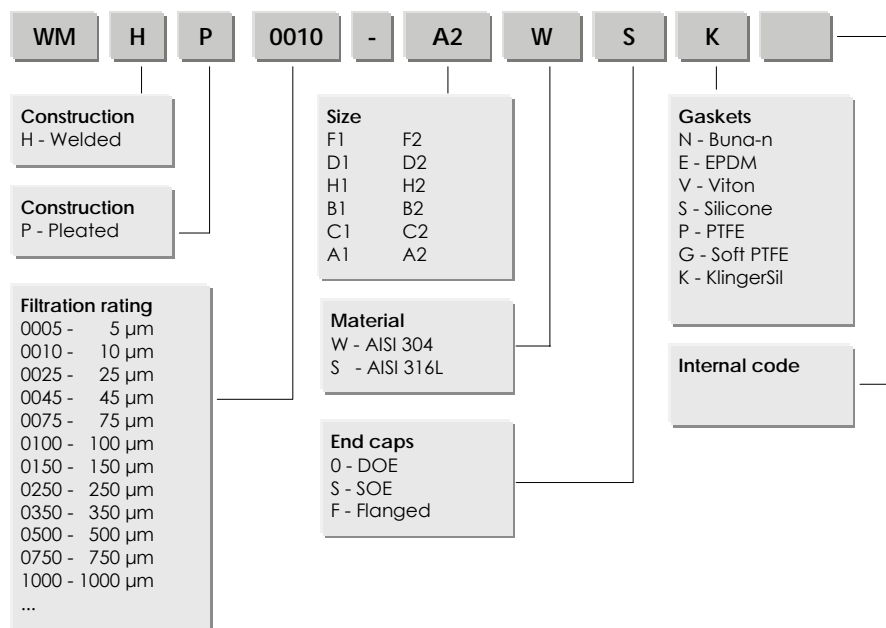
WM H P 0010 - A2 W S K

Construction
H - Welded

Construction
P - Pleated

Filtration rating
0005 - 5 µm
0010 - 10 µm
0025 - 25 µm
0045 - 45 µm
0075 - 75 µm
0100 - 100 µm
0150 - 150 µm
0250 - 250 µm
0350 - 350 µm
0500 - 500 µm
0750 - 750 µm
1000 - 1000 µm
...

Size
F1 F2
D1 D2
H1 H2
B1 B2
C1 C2
A1 A2

Material
W - AISI 304
S - AISI 316L

End caps
0 - DOE
S - SOE
F - Flanged

Gaskets
N - Buna-n
E - EPDM
V - Viton
S - Silicone
P - PTFE
G - Soft PTFE
K - KlingerSil

Internal code